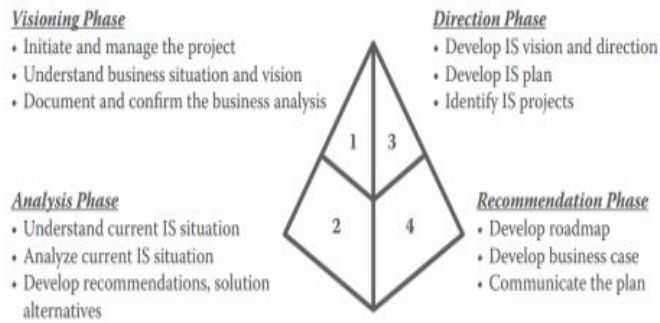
Visioning Phase
• Initiate and manage the project
• Understand business situation and vision
• Document and confirm the business analysis

Direction Phase
• Develop IS vision and direction
• Develop IS plan
• Identify IS projects

1
3
2
4

Analysis Phase
• Understand current IS situation
• Analyze current IS situation
• Develop recommendations, solution alternatives

Recommendation Phase
• Develop roadmap
• Develop business case
• Communicate the plan